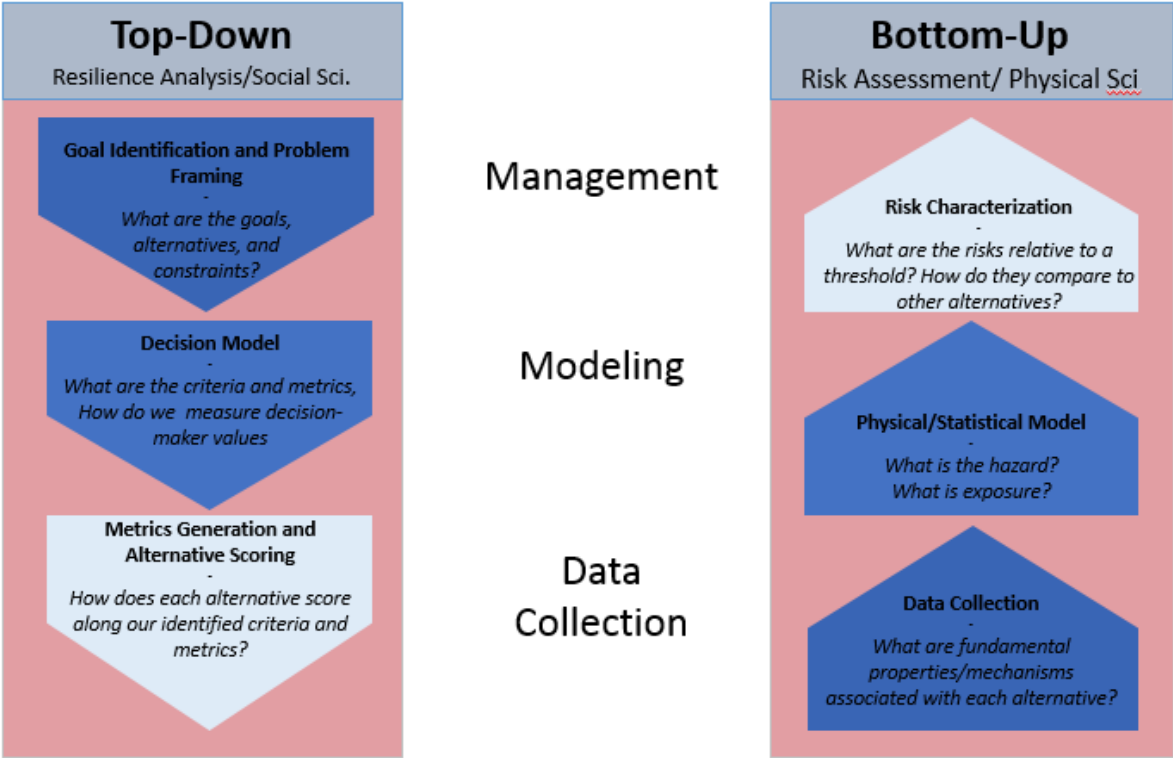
Top-Down
Resilience Analysis/Social Sci.

Goal Identification and Problem Framing
-
What are the goals, alternatives, and constraints?

Decision Model
-
What are the criteria and metrics, How do we measure decision-maker values

Metrics Generation and Alternative Scoring
-
How does each alternative score along our identified criteria and metrics?

Management

Modeling

Data Collection

Bottom-Up
Risk Assessment/ Physical Sci

Risk Characterization
-
What are the risks relative to a threshold? How do they compare to other alternatives?

Physical/Statistical Model
-
What is the hazard?
What is exposure?

Data Collection
-
What are fundamental properties/mechanisms associated with each alternative?